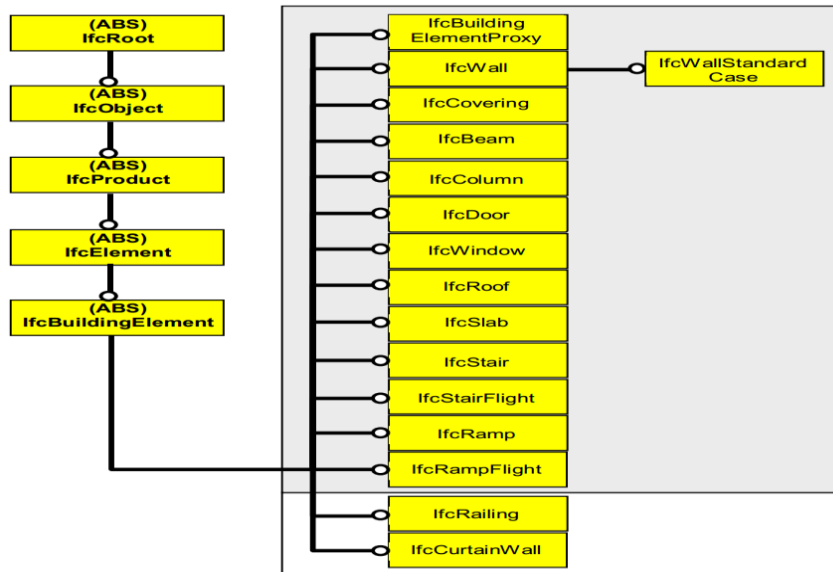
(ABS)
IfcRoot

(ABS)
IfcObject

(ABS)
IfcProduct

(ABS)
IfcElement

(ABS)
IfcBuildingElement

IfcBuilding ElementProxy

IfcWall

IfcWallStandard Case

IfcCovering

IfcBeam

IfcColumn

IfcDoor

IfcWindow

IfcRoof

IfcSlab

IfcStair

IfcStairFlight

IfcRamp

IfcRampFlight

IfcRailing

IfcCurtainWall